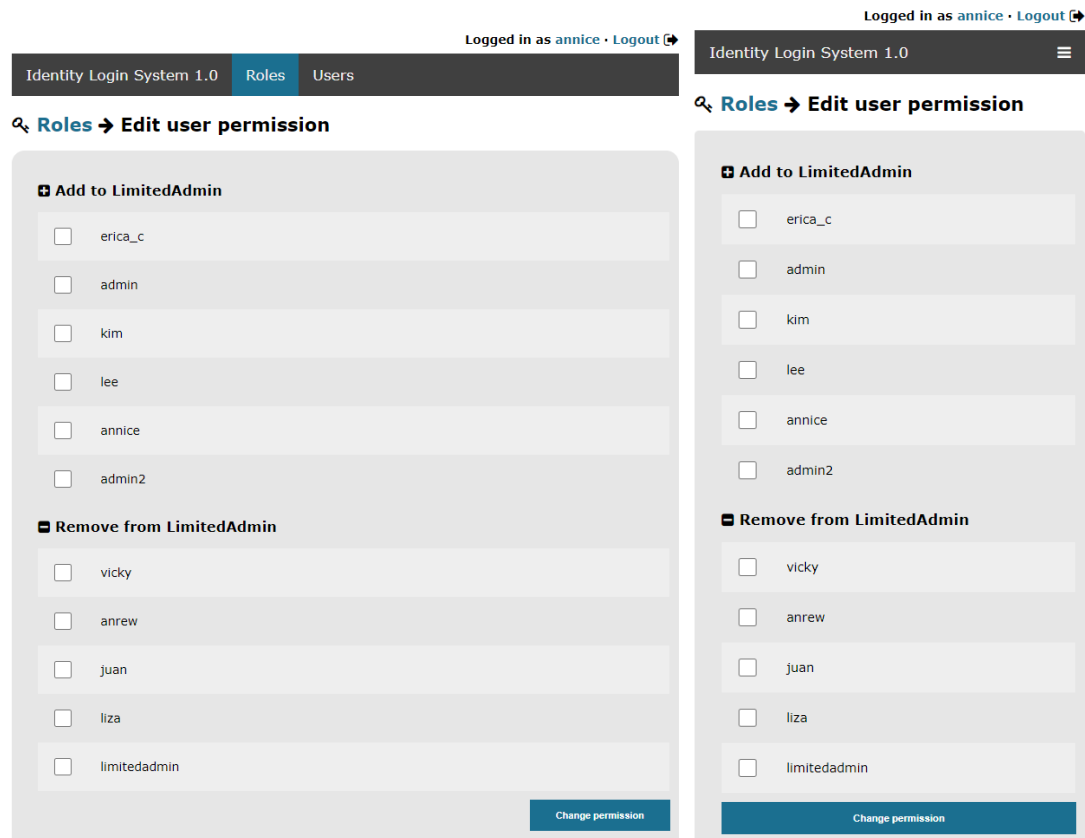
Logged in as annice · Logout

Identity Login System 1.0 Roles Users

Roles ➔ Edit user permission

Add to LimitedAdmin

erica_c

admin

kim

lee

annice

admin2

Remove from LimitedAdmin

vicky

anrew

juan

liza

limitedadmin

Change permission

Logged in as annice · Logout

Identity Login System 1.0

Roles ➔ Edit user permission

Add to LimitedAdmin

erica_c

admin

kim

lee

annice

admin2

Remove from LimitedAdmin

vicky

anrew

juan

liza

limitedadmin

Change permission